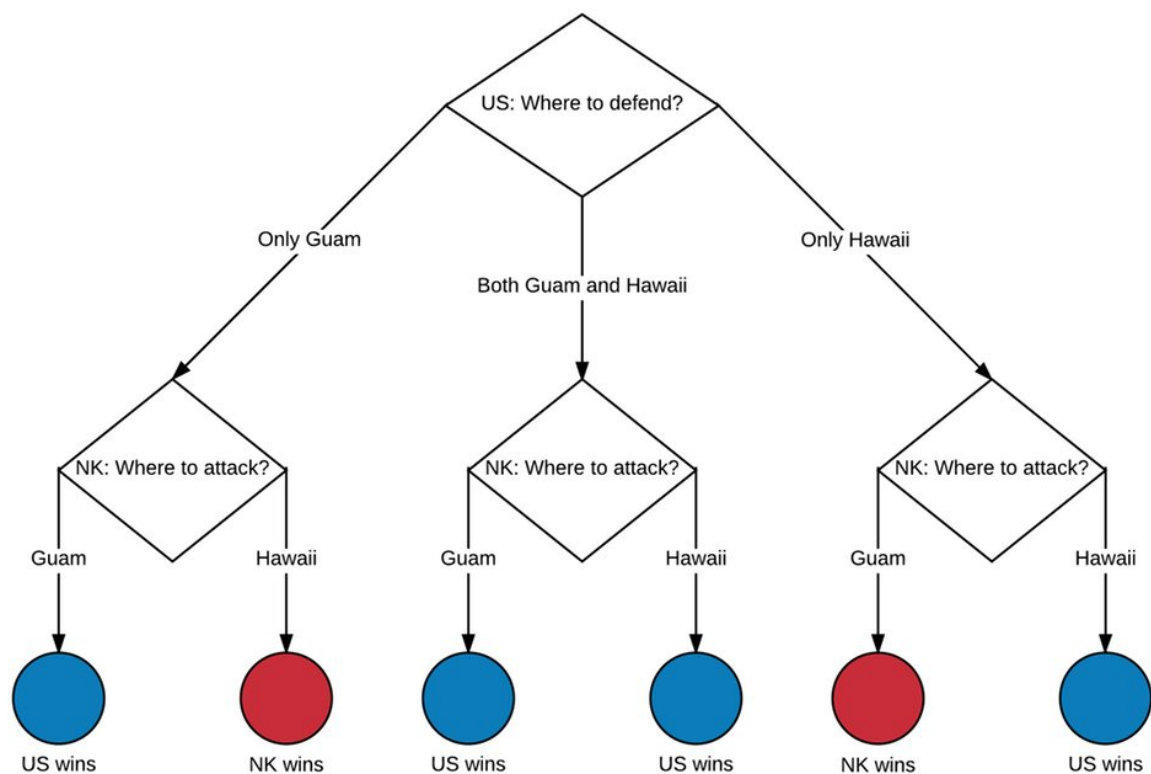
US: Where to defend?

Only Guam

Both Guam and Hawaii

Only Hawaii

NK: Where to attack?

Guam

Hawaii

US wins

NK wins

NK: Where to attack?

Guam

Hawaii

US wins

US wins

NK: Where to attack?

Guam

Hawaii

NK wins

US wins